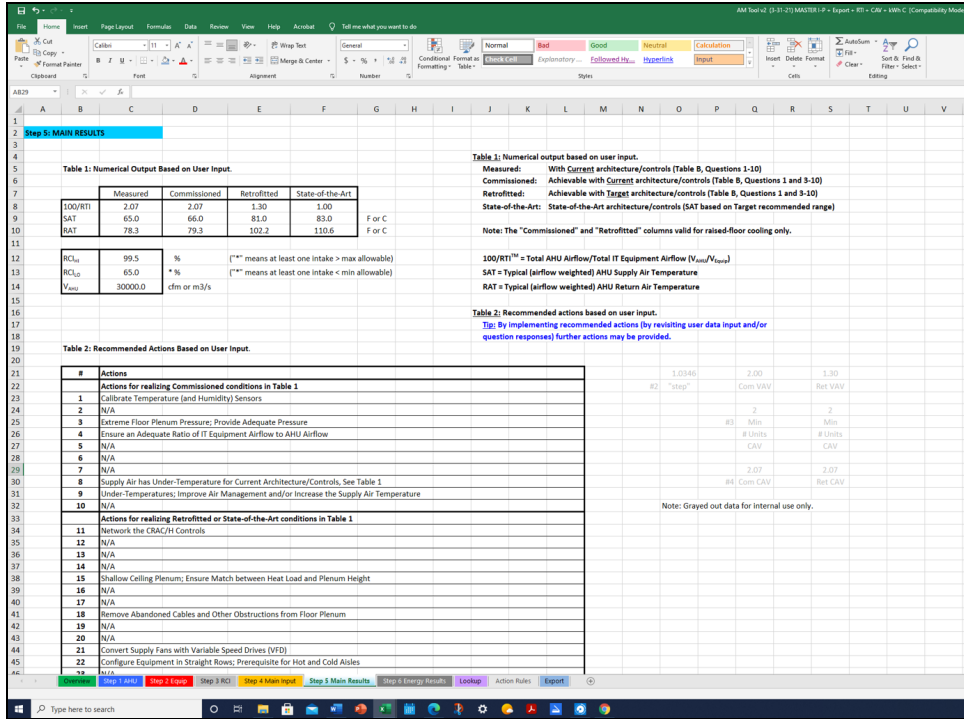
AM Tool v2 (3-31-21) MASTER I-P + Export + RTI + CAV + kWh C (Compatibility Mode

File Home Insert Page Layout Formulas Data Review View Help Acrobat Tell me what you want to do

Cut Copy Format Painter Paste Clipboard
Calibri 11 Font
Wrap Text Merge & Center Alignment
General Number
Conditional Formatting Format as Table
Normal Bad Good Neutral Calculation Check Cell Explanatory ... Followed Hy... Hyperlink Input
Styles
Insert Delete Format Cells
AutoSum Fill Clear Sort & Filter Find & Select Editing

AB29

Step 5: MAIN RESULTS

Table 1: Numerical Output Based on User Input.

| | Measured | Commissioned | Retrofitted | State-of-the-Art | |
|---|---|---|---|---|---|
| 100/RTI | 2.07 | 2.07 | 1.30 | 1.00 | |
| SAT | 65.0 | 66.0 | 81.0 | 83.0 | F or C |
| RAT | 78.3 | 79.3 | 102.2 | 110.6 | F or C |

$RCI_{HI}$ 99.5 % ("*" means at least one intake > max allowable)
$RCI_{LO}$ 65.0 * % ("*" means at least one intake < min allowable)
$V_{AHU}$ 30000.0 cfm or m3/s

Table 1: Numerical output based on user input.
Measured: With Current architecture/controls (Table B, Questions 1-10)
Commissioned: Achievable with Current architecture/controls (Table B, Questions 1 and 3-10)
Retrofitted: Achievable with Target architecture/controls (Table B, Questions 1 and 3-10)
State-of-the-Art: State-of-the-Art architecture/controls (SAT based on Target recommended range)

Note: The "Commissioned" and "Retrofitted" columns valid for raised-floor cooling only.

100/RTI$^{TM}$ = Total AHU Airflow/Total IT Equipment Airflow ($V_{AHU}/V_{Equip}$)
SAT = Typical (airflow weighted) AHU Supply Air Temperature
RAT = Typical (airflow weighted) AHU Return Air Temperature

Table 2: Recommended actions based on user input.
Tip: By implementing recommended actions (by revisiting user data input and/or question responses) further actions may be provided.

Table 2: Recommended Actions Based on User Input.

| # | Actions |
|---|---|
| | Actions for realizing Commissioned conditions in Table 1 |
| 1 | Calibrate Temperature (and Humidity) Sensors |
| 2 | N/A |
| 3 | Extreme Floor Plenum Pressure; Provide Adequate Pressure |
| 4 | Ensure an Adequate Ratio of IT Equipment Airflow to AHU Airflow |
| 5 | N/A |
| 6 | N/A |
| 7 | N/A |
| 8 | Supply Air has Under-Temperature for Current Architecture/Controls, See Table 1 |
| 9 | Under-Temperatures; Improve Air Management and/or Increase the Supply Air Temperature |
| 10 | N/A |
| | Actions for realizing Retrofitted or State-of-the-Art conditions in Table 1 |
| 11 | Network the CRAC/H Controls |
| 12 | N/A |
| 13 | N/A |
| 14 | N/A |
| 15 | Shallow Ceiling Plenum; Ensure Match between Heat Load and Plenum Height |
| 16 | N/A |
| 17 | N/A |
| 18 | Remove Abandoned Cables and Other Obstructions from Floor Plenum |
| 19 | N/A |
| 20 | N/A |
| 21 | Convert Supply Fans with Variable Speed Drives (VFD) |
| 22 | Configure Equipment in Straight Rows; Prerequisite for Hot and Cold Aisles |
| 23 | N/A |

1.0346 2.00 1.30
#2 "step" Com VAV Ret VAV
2 2
#3 Min Min
# Units # Units
CAV CAV
2.07 2.07
#4 Com CAV Ret CAV

Note: Grayed out data for internal use only.

Overview Step 1 AHU Step 2 Equip Step 3 RCI Step 4 Main Input Step 5 Main Results Step 6 Energy Results Lookup Action Rules Export

Type here to search